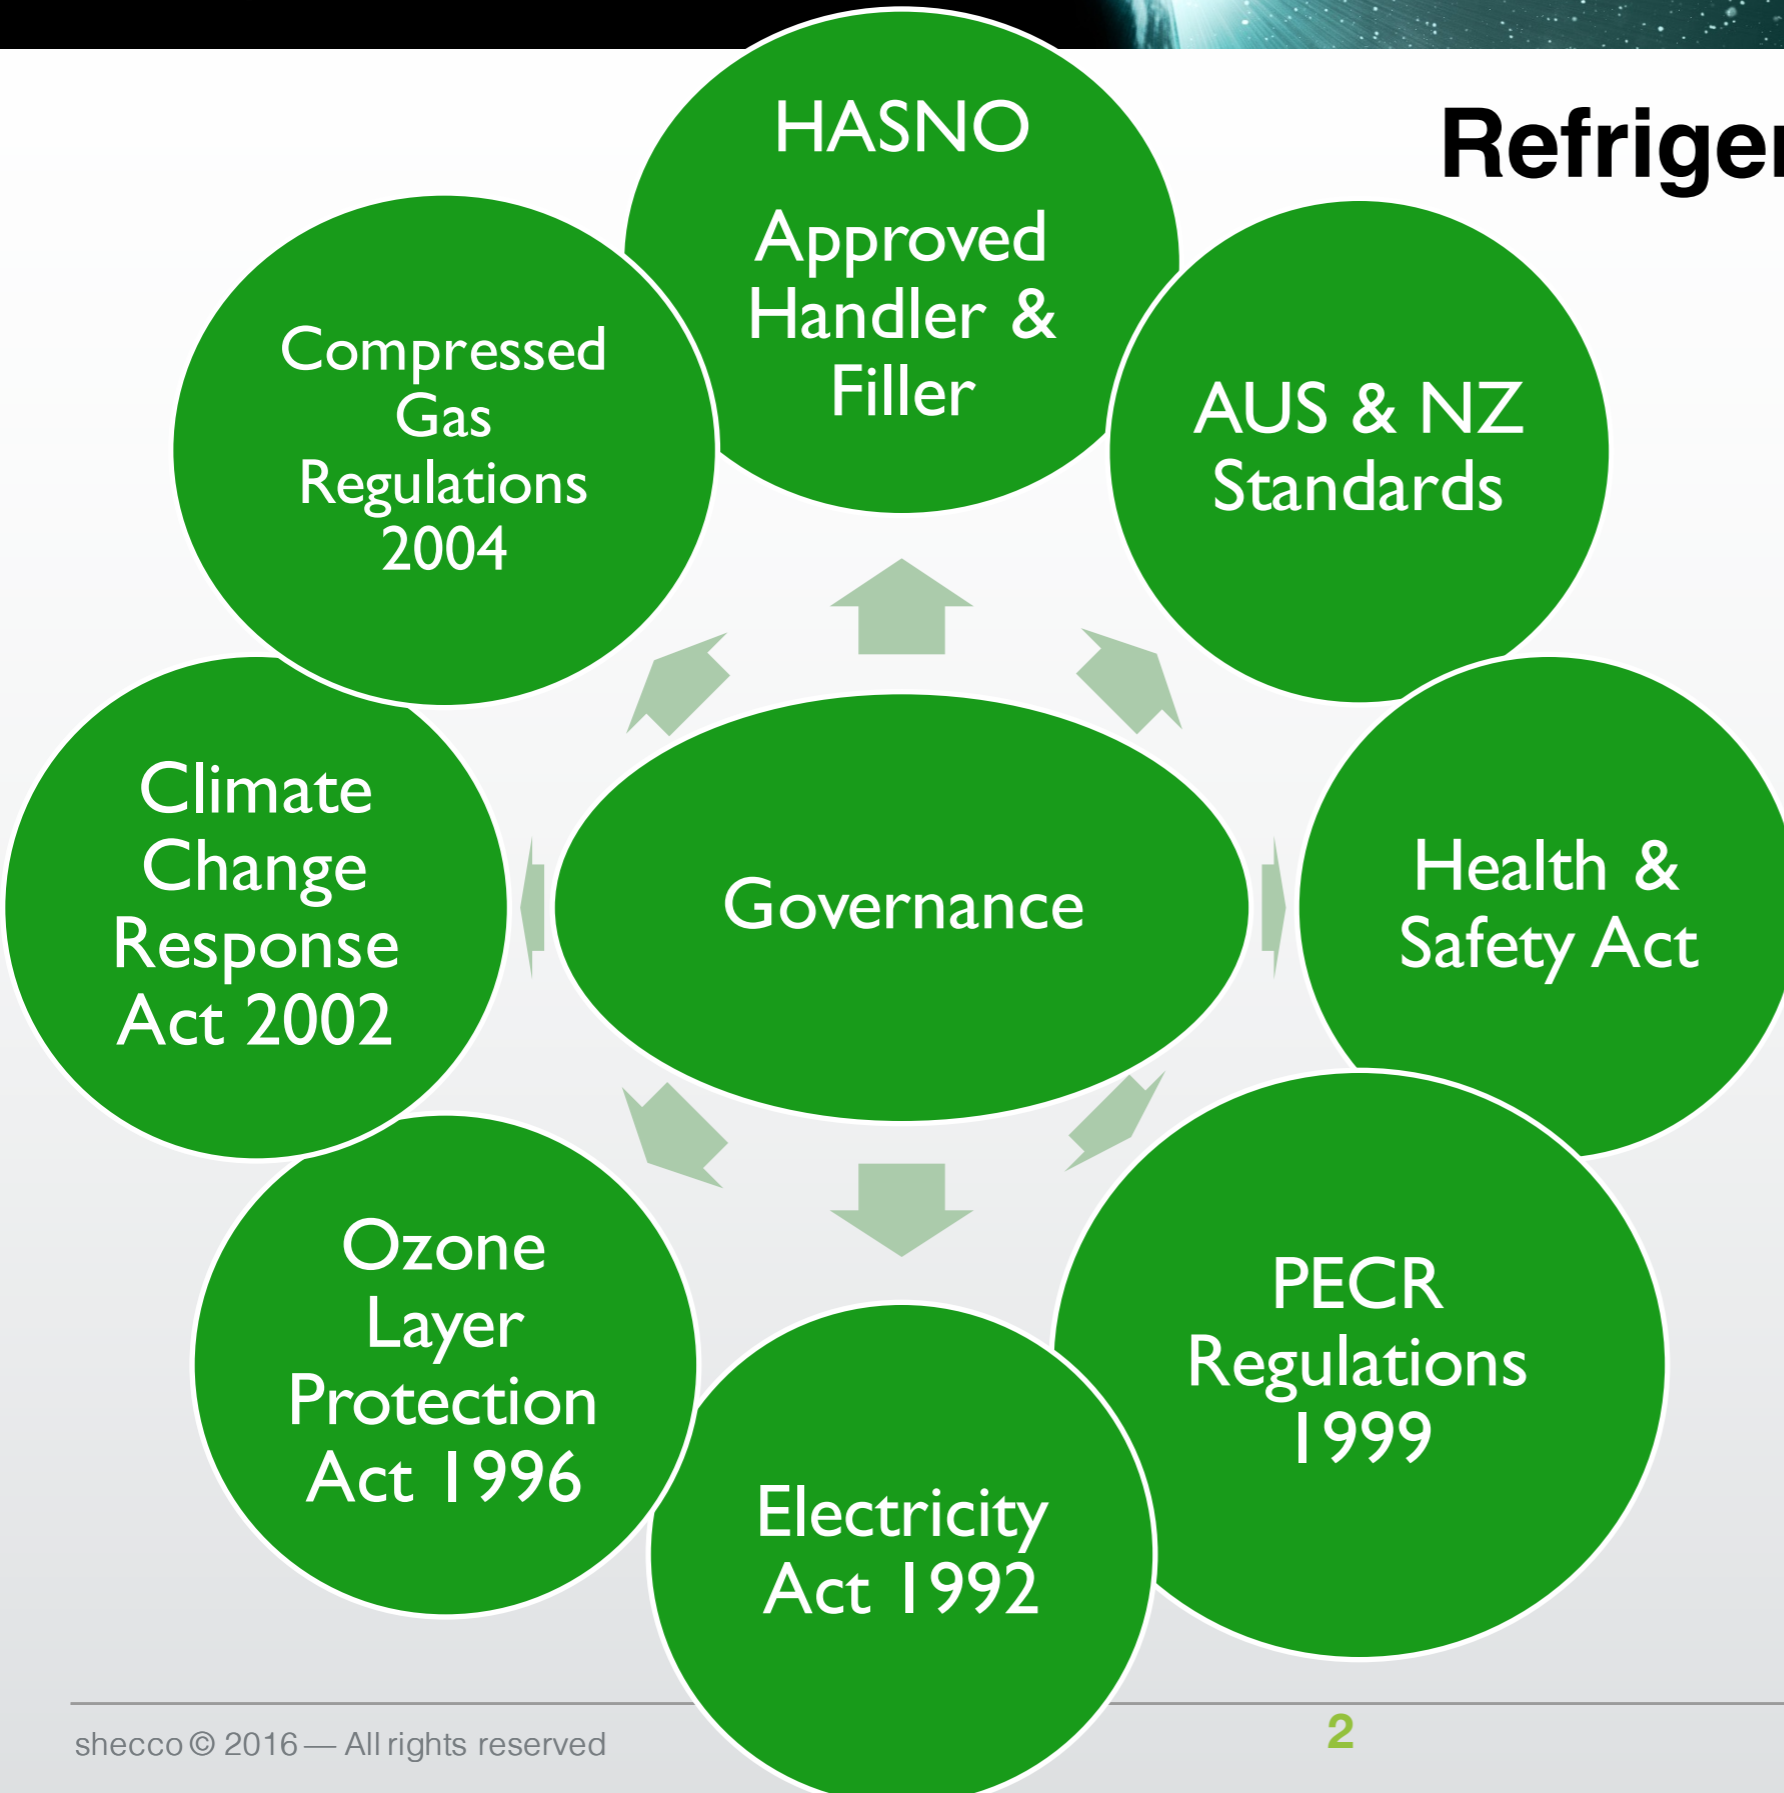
Refriger

HASNO

Approved Handler & Filler

AUS & NZ Standards

Health & Safety Act

PECR Regulations 1999

Electricity Act 1992

Ozone Layer Protection Act 1996

Climate Change Response Act 2002

Compressed Gas Regulations 2004

Governance

shecco © 2016 — All rights reserved

2